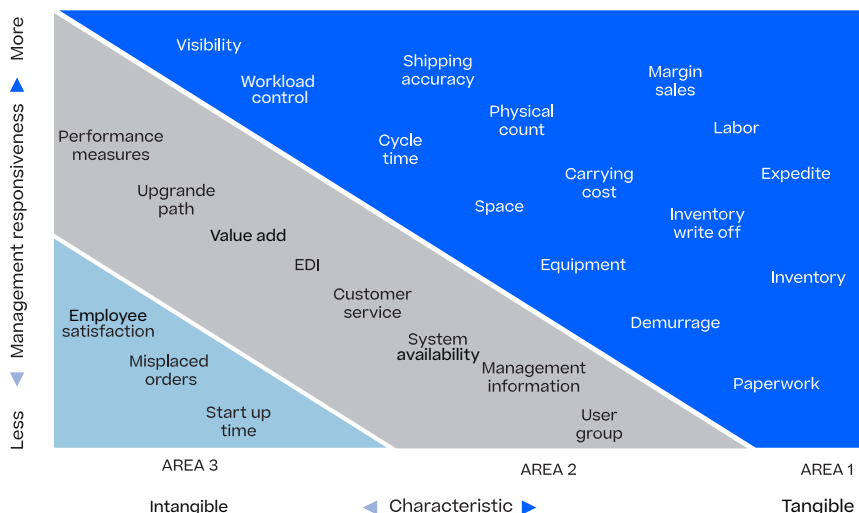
More
Management responsiveness
Less

Visibility
Workload control
Shipping accuracy
Margin sales
Physical count
Labor
Cycle time
Carrying cost
Expedite
Space
Inventory write off
Equipment
Inventory
Demurrage
Paperwork

Performance measures
Upgrande path
Value add
EDI
Customer service
System availability
Management information
User group

Employee satisfaction
Misplaced orders
Start up time

AREA 3
AREA 2
AREA 1

Intangible
Characteristic
Tangible